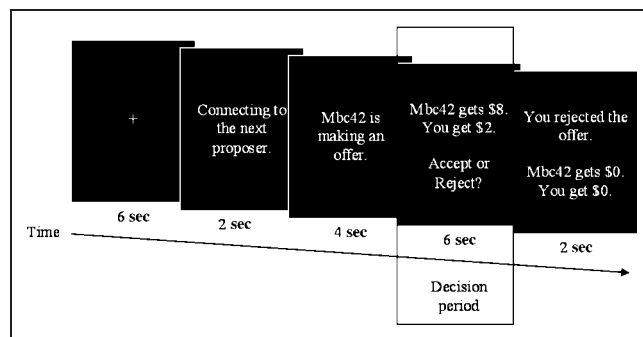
+

6 sec

Connecting to the next proposer.

2 sec

Mbc42 is making an offer.

4 sec

Mbc42 gets \$8. You get \$2.

Accept or Reject?

6 sec

Decision period

You rejected the offer.

Mbc42 gets \$0. You get \$0.

2 sec

Time